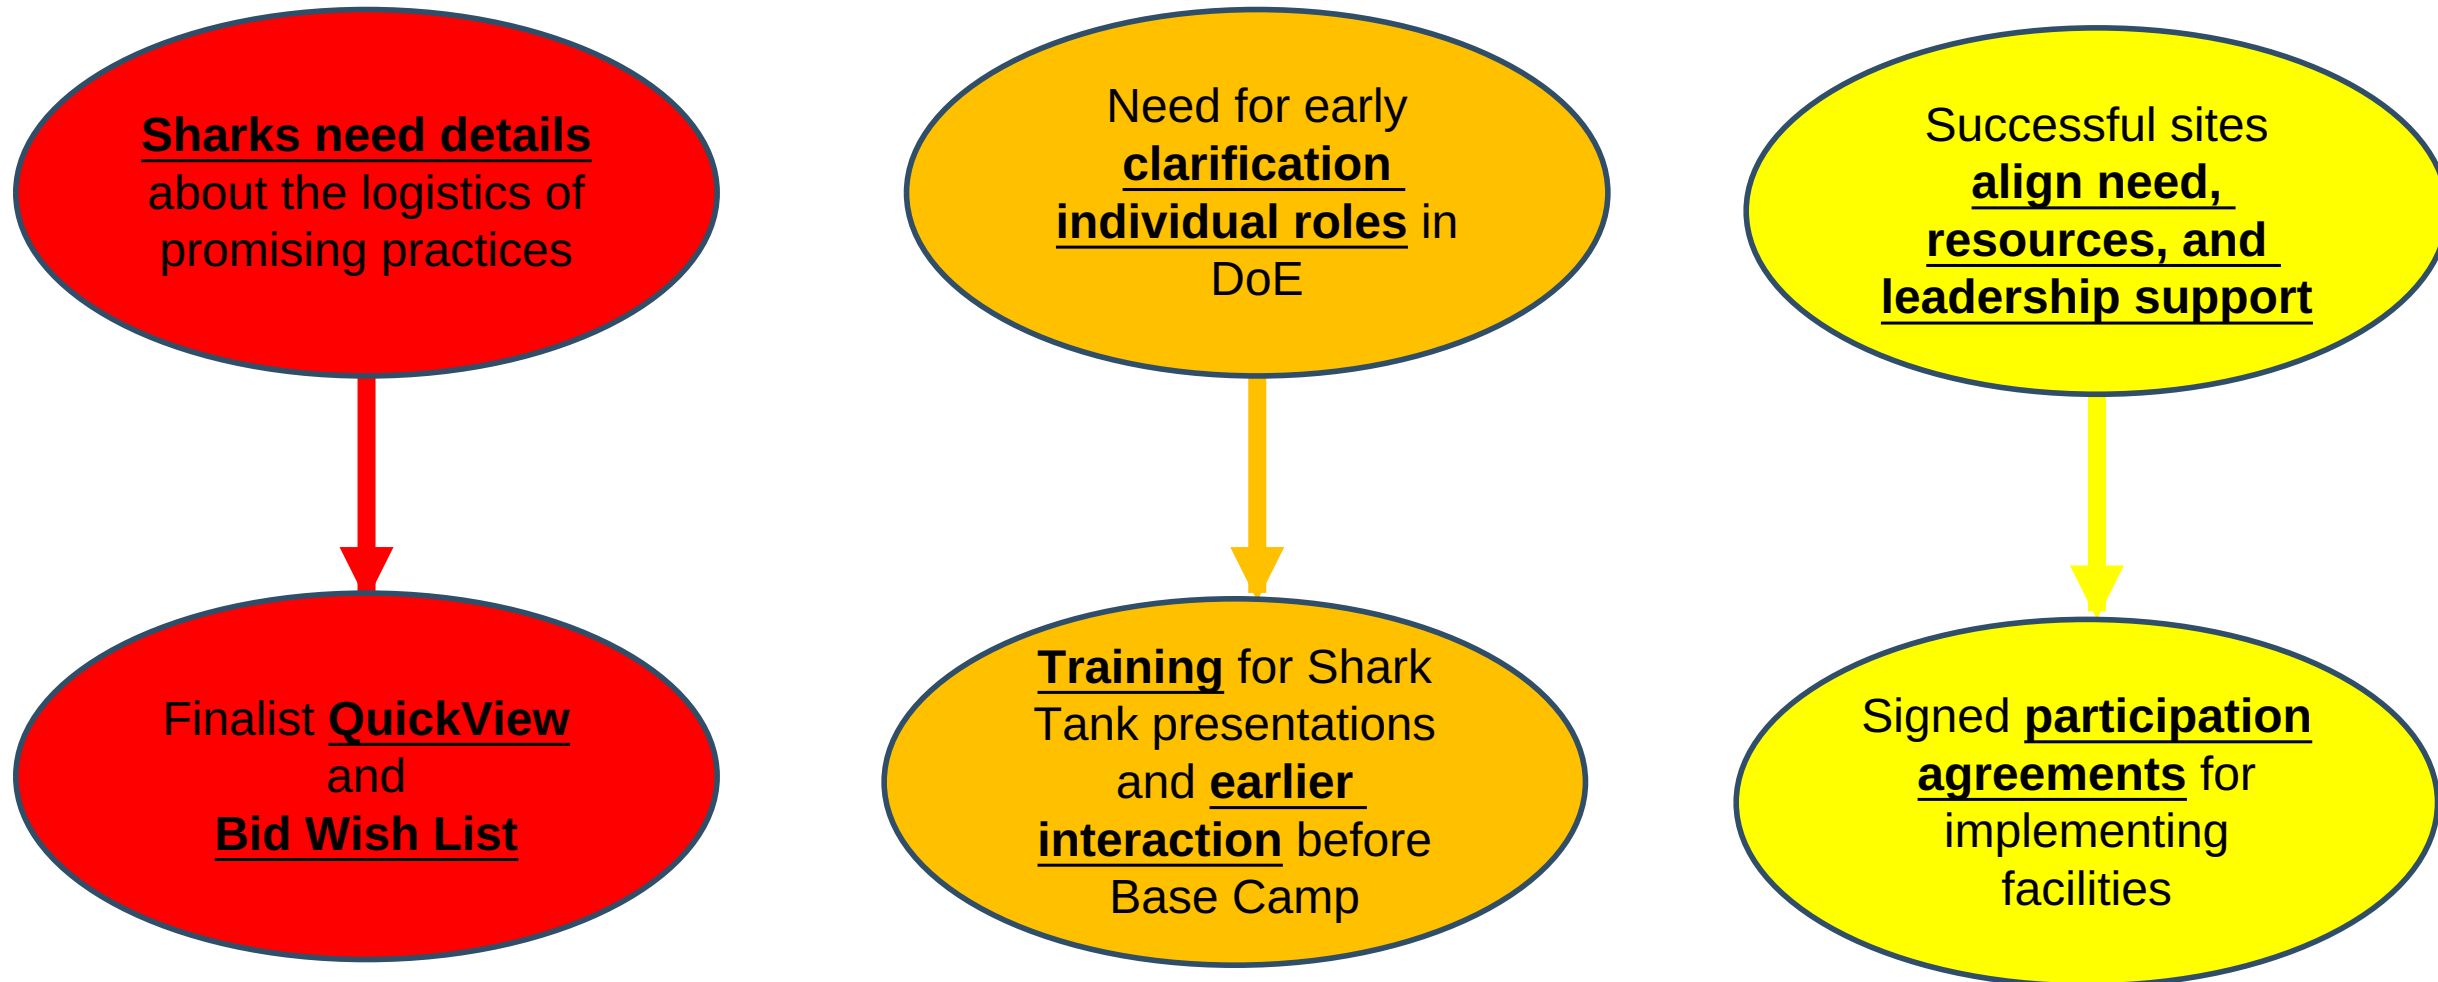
Sharks need details about the logistics of promising practices

Finalist QuickView and Bid Wish List

Need for early clarification individual roles in DoE

Training for Shark Tank presentations and earlier interaction before Base Camp

Successful sites align need, resources, and leadership support

Signed participation agreements for implementing facilities